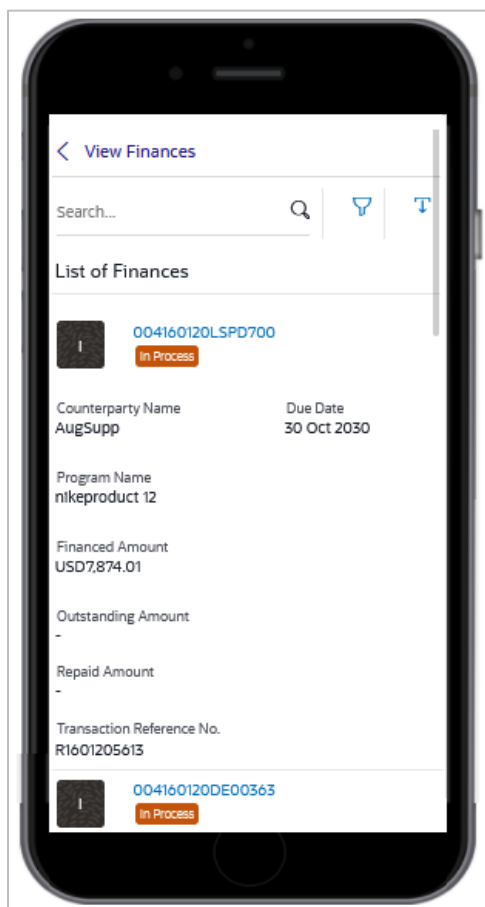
View Finances

Search...

List of Finances

I
004160120LSPD700
In Process

Counterparty Name
AugSupp

Due Date
30 Oct 2030

Program Name
nIkeproduct 12

Financed Amount
USD7,874.01

Outstanding Amount
-

Repaid Amount
-

Transaction Reference No.
R1601205613

I
004160120DE00363
In Process